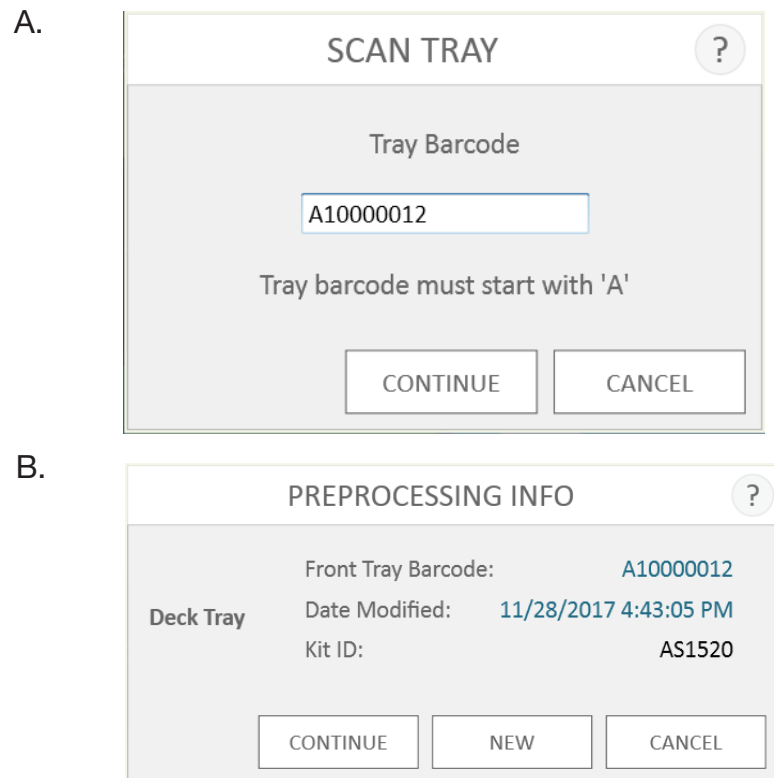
A.

SCAN TRAY ?

Tray Barcode

A10000012

Tray barcode must start with 'A'

CONTINUE CANCEL

B.

PREPROCESSING INFO ?

Deck Tray

Front Tray Barcode: A10000012
Date Modified: 11/28/2017 4:43:05 PM
Kit ID: AS1520

CONTINUE NEW CANCEL